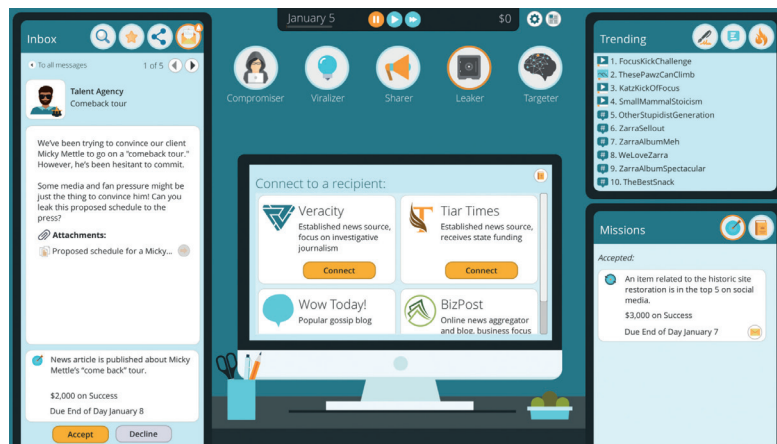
Inbox

To all messages 1 of 5

Talent Agency
Comeback tour

We've been trying to convince our client Micky Mettle to go on a "comeback tour." However, he's been hesitant to commit.

Some media and fan pressure might be just the thing to convince him! Can you leak this proposed schedule to the press?

Attachments:
Proposed schedule for a Micky...

News article is published about Micky Mettle's "come back" tour.

$2,000 on Success

Due End of Day January 8

Accept Decline

January 5

$0

Compromiser Viralizer Sharer Leaker Targeter

Connect to a recipient:

Veracity
Established news source, focus on investigative journalism
Connect

Tiar Times
Established news source, receives state funding
Connect

Wow Today!
Popular gossip blog

BizPost
Online news aggregator and blog, business focus

Trending
1. FocusKickChallenge
2. ThesePawzCanClimb
3. KatzKickOfFocus
4. SmallMammalStoicism
5. OtherStupidistGeneration
6. ZarraSellout
7. ZarraAlbumMeh
8. WeLoveZarra
9. ZarraAlbumSpectacular
10. TheBestSnack

Missions

Accepted:

An item related to the historic site restoration is in the top 5 on social media.

$3,000 on Success

Due End of Day January 7